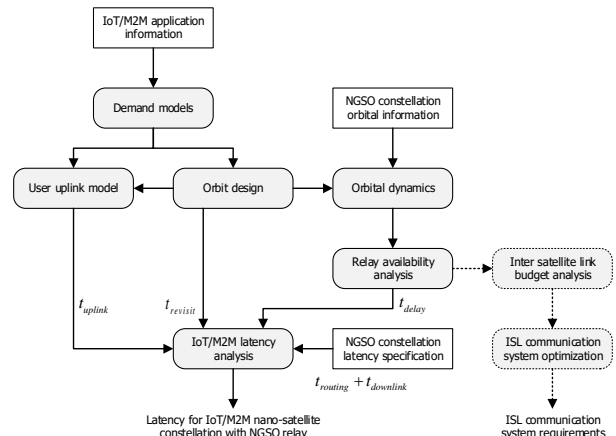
IoT/M2M application information

Demand models

NGSO constellation orbital information

User uplink model

Orbit design

Orbital dynamics

Relay availability analysis

Inter satellite link budget analysis

$t_{uplink}$

$t_{revisit}$

$t_{delay}$

IoT/M2M latency analysis

NGSO constellation latency specification

ISL communication system optimization

$t_{routing} + t_{downlink}$

Latency for IoT/M2M nano-satellite constellation with NGSO relay

ISL communication system requirements